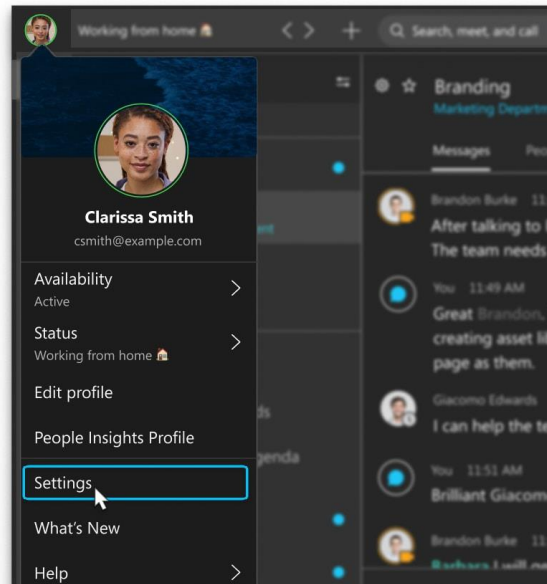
Working from home 🏠

Search, meet, and call

Branding

Marketing Departm

Messages

Peo

Clarissa Smith

csmith@example.com

Availability

Active

Status

Working from home 🏠

Edit profile

People Insights Profile

Settings

What's New

Help

Brandon Burke 11

After talking to

The team needs

You 11:49 AM

Great Brandon,

creating asset li

page as them.

Giacomo Edwards

I can help the te

You 11:51 AM

Brilliant Giacom

Brandon Burke 11

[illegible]

ent

ds

genda